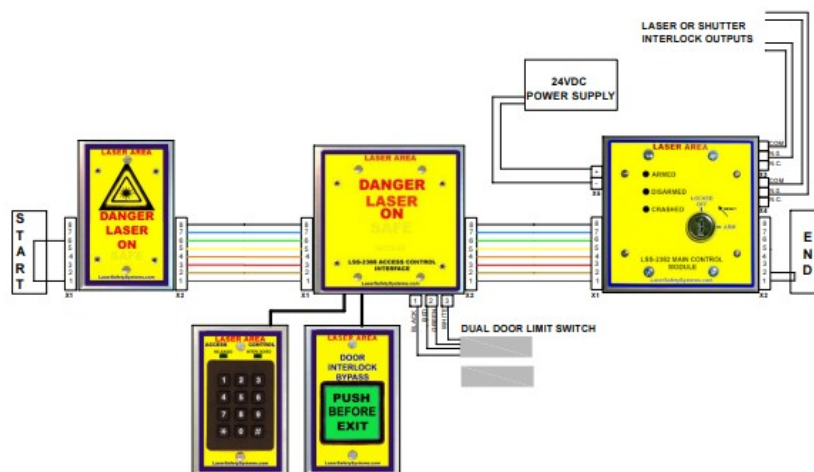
LASER OR SHUTTER
INTERLOCK OUTPUTS

24VDC
POWER SUPPLY

S
T
A
R
T

LASER AREA
DANGER
LASER
ON
SAFE
LaserSafetySystems.com

X1 X2

LASER AREA
DANGER
LASER
ON
SAFE
LSS-2368 ACCESS CONTROL INTERFACE
LaserSafetySystems.com

X1 X2

1 2 3
BLACK RED GREEN WHITE
DUAL DOOR LIMIT SWITCH

LASER AREA
ARMED
DISARMED
CRASHED
LSS-2392 MAIN CONTROL MODULE
LaserSafetySystems.com

X1 X2

COM
N.O.
N.C.
COM
N.O.
N.C.

E
N
D

LASER AREA
ACCESS CONTROL
1 2 3
4 5 6
7 8 9
* 0 #
LaserSafetySystems.com

LASER AREA
DOOR
INTERLOCK
BYPASS
PUSH
BEFORE
EXIT
LaserSafetySystems.com